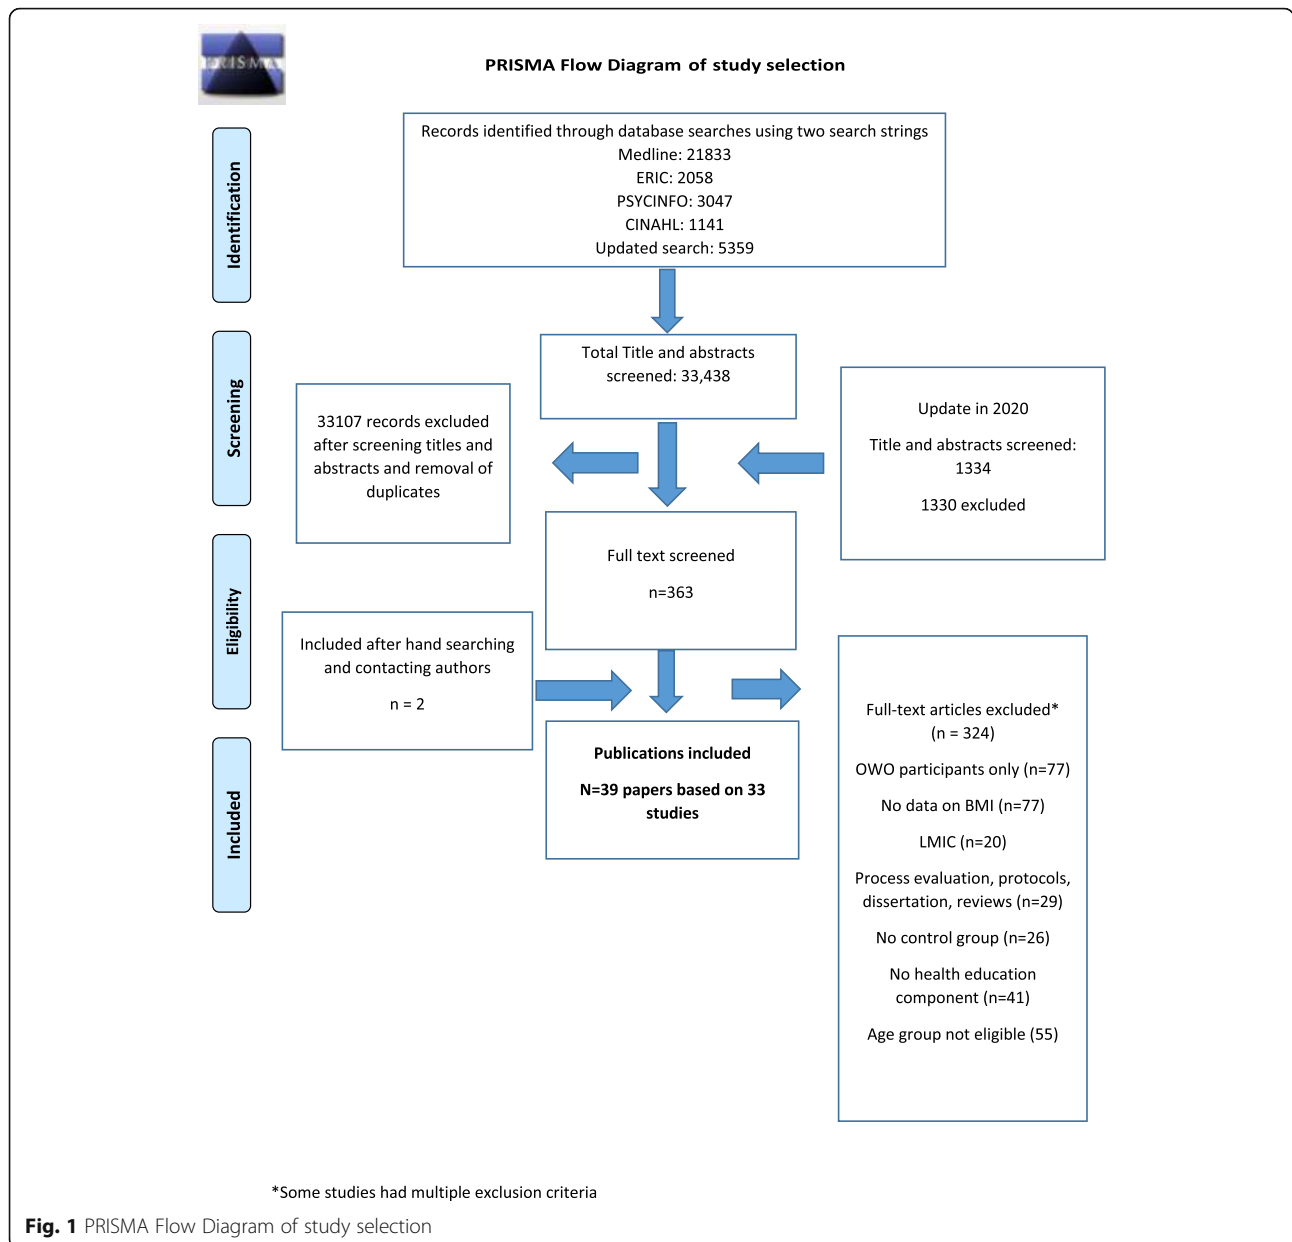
PRISMA

PRISMA Flow Diagram of study selection

Identification

Records identified through database searches using two search strings
Medline: 21833
ERIC: 2058
PSYCINFO: 3047
CINAHL: 1141
Updated search: 5359

Screening

Total Title and abstracts screened: 33,438

33107 records excluded after screening titles and abstracts and removal of duplicates

Update in 2020

Title and abstracts screened: 1334

1330 excluded

Eligibility

Full text screened

n=363

Included after hand searching and contacting authors

n = 2

Included

Publications included

N=39 papers based on 33 studies

Full-text articles excluded* (n = 324)

OWO participants only (n=77)

No data on BMI (n=77)

LMIC (n=20)

Process evaluation, protocols, dissertation, reviews (n=29)

No control group (n=26)

No health education component (n=41)

Age group not eligible (55)

*Some studies had multiple exclusion criteria

Fig. 1 PRISMA Flow Diagram of study selection